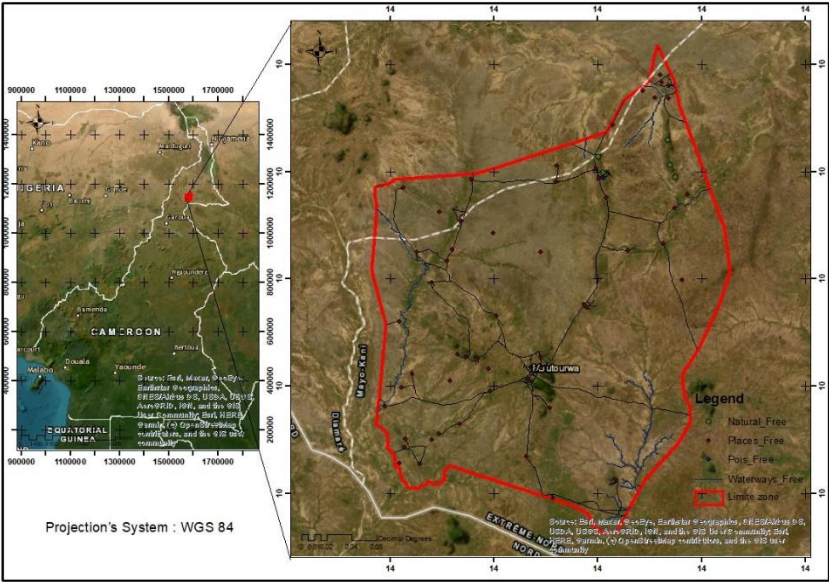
900000 1100000 1300000 1500000 1700000

1400000
1200000
1000000
800000
600000
400000
200000

NIGERIA
Kano
Maiduguri
Garoua
Ngaoundere
Bamenda
CAMEROON
Bertoua
Douala
Yaounde
Malabo
EQUATORIAL GUINEA

Source: Esri, Maxar, GeoEye, Earthstar Geographics, CNES/Airbus DS, USDA, USGS, AeroGRID, IGN, and the GIS User Community, Esri, HERE, Garmin, (c) OpenStreetMap contributors, and the GIS user community

900000 1100000 1300000 1500000 1700000

Projection's System : WGS 84

14 14 14 14 14

10
10
10
10
10
10

Mayo-Kani
Diamaré
Moutourwa
EXTREME-NORD

Legend
Natural_Free
Places_Free
Pois_Free
Waterways_Free
Limite zone

0 0.010.02 0.04 0.06 Decimal Degrees

Source: Esri, Maxar, GeoEye, Earthstar Geographics, CNES/Airbus DS, USDA, USGS, AeroGRID, IGN, and the GIS User Community, Esri, HERE, Garmin, (c) OpenStreetMap contributors, and the GIS user community

14 14 14 14 14